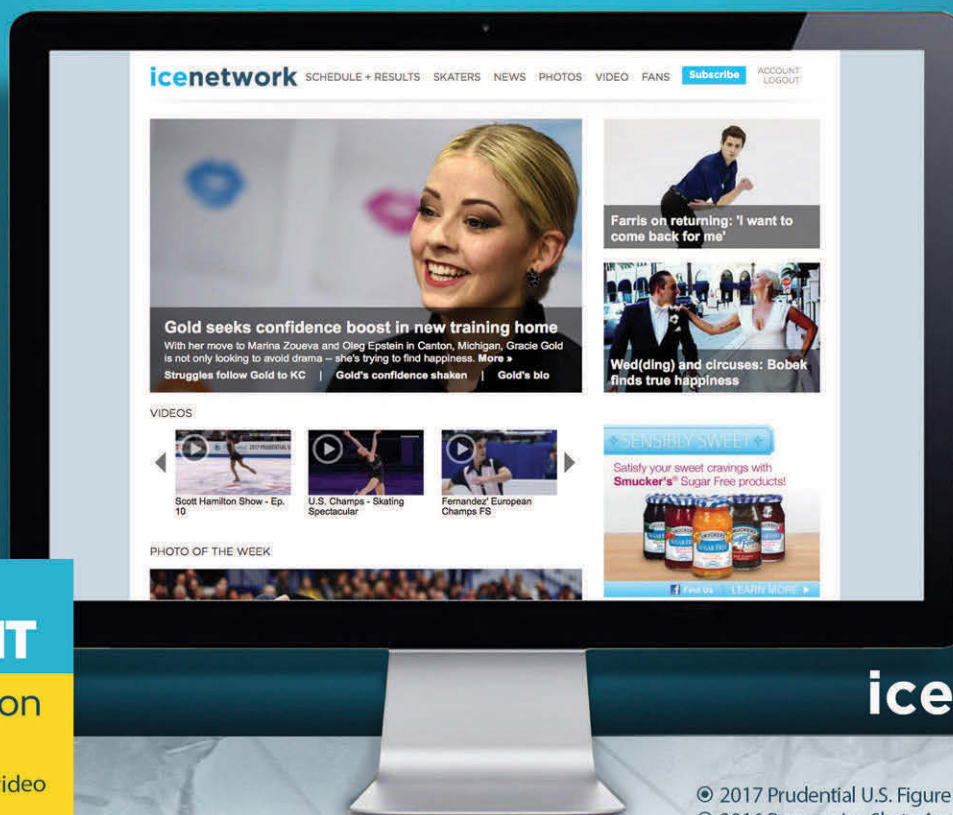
icenetwork SCHEDULE + RESULTS SKATERS NEWS PHOTOS VIDEO FANS Subscribe ACCOUNT LOGOUT

Gold seeks confidence boost in new training home

With her move to Marina Zoueva and Oleg Epstein in Canton, Michigan, Gracie Gold is not only looking to avoid drama -- she's trying to find happiness. More »

Struggles follow Gold to KC | Gold's confidence shaken | Gold's bio

Farris on returning: 'I want to come back for me'

Wed(ding) and circuses: Bobek finds true happiness

VIDEOS

Scott Hamilton Show - Ep. 10

U.S. Champs - Skating Spectacular

Fernandez' European Champs FS

PHOTO OF THE WEEK

SENSIBLY SWEET

Satisfy your sweet cravings with Smucker's® Sugar Free products!

Find Us LEARN MORE ►

IT

on

ideo

ice

⊙ 2017 Prudential U.S. Figure